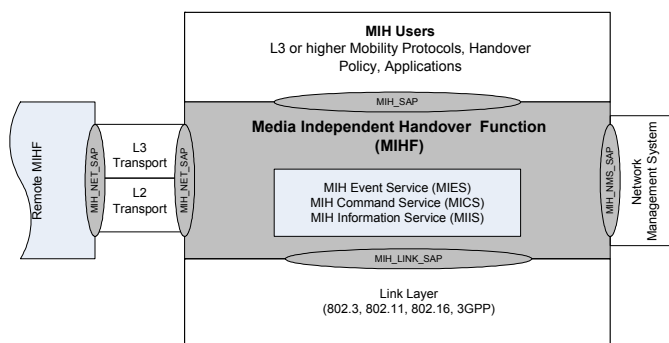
MIH Users
L3 or higher Mobility Protocols, Handover Policy, Applications

MIH_SAP

Remote MIHF

MIH_NET_SAP

L3 Transport

L2 Transport

MIH_NET_SAP

Media Independent Handover Function (MIHF)

MIH Event Service (MIES)
MIH Command Service (MICS)
MIH Information Service (MIIS)

MIH_NMS_SAP

Network Management System

MIH_LINK_SAP

Link Layer
(802.3, 802.11, 802.16, 3GPP)